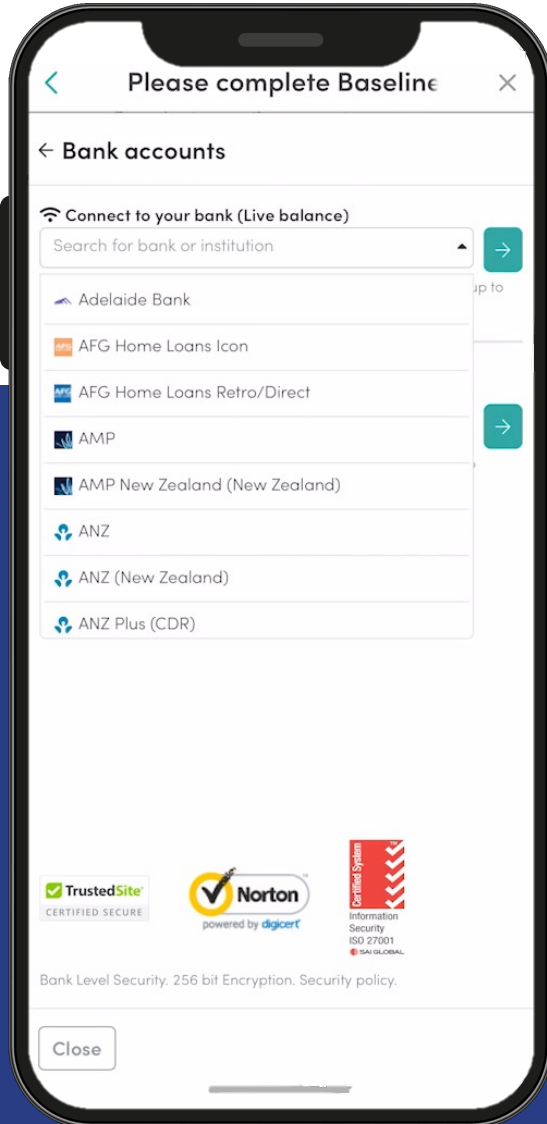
Please complete Baseline

Bank accounts

Connect to your bank (Live balance)

Search for bank or institution

up to

Adelaide Bank

AFG Home Loans Icon

AFG Home Loans Retro/Direct

AMP

AMP New Zealand (New Zealand)

ANZ

ANZ (New Zealand)

ANZ Plus (CDR)

TrustedSite
CERTIFIED SECURE

Norton
powered by digicert

Certified System
Information Security
ISO 27001
SAI GLOBAL

Bank Level Security. 256 bit Encryption. Security policy.

Close